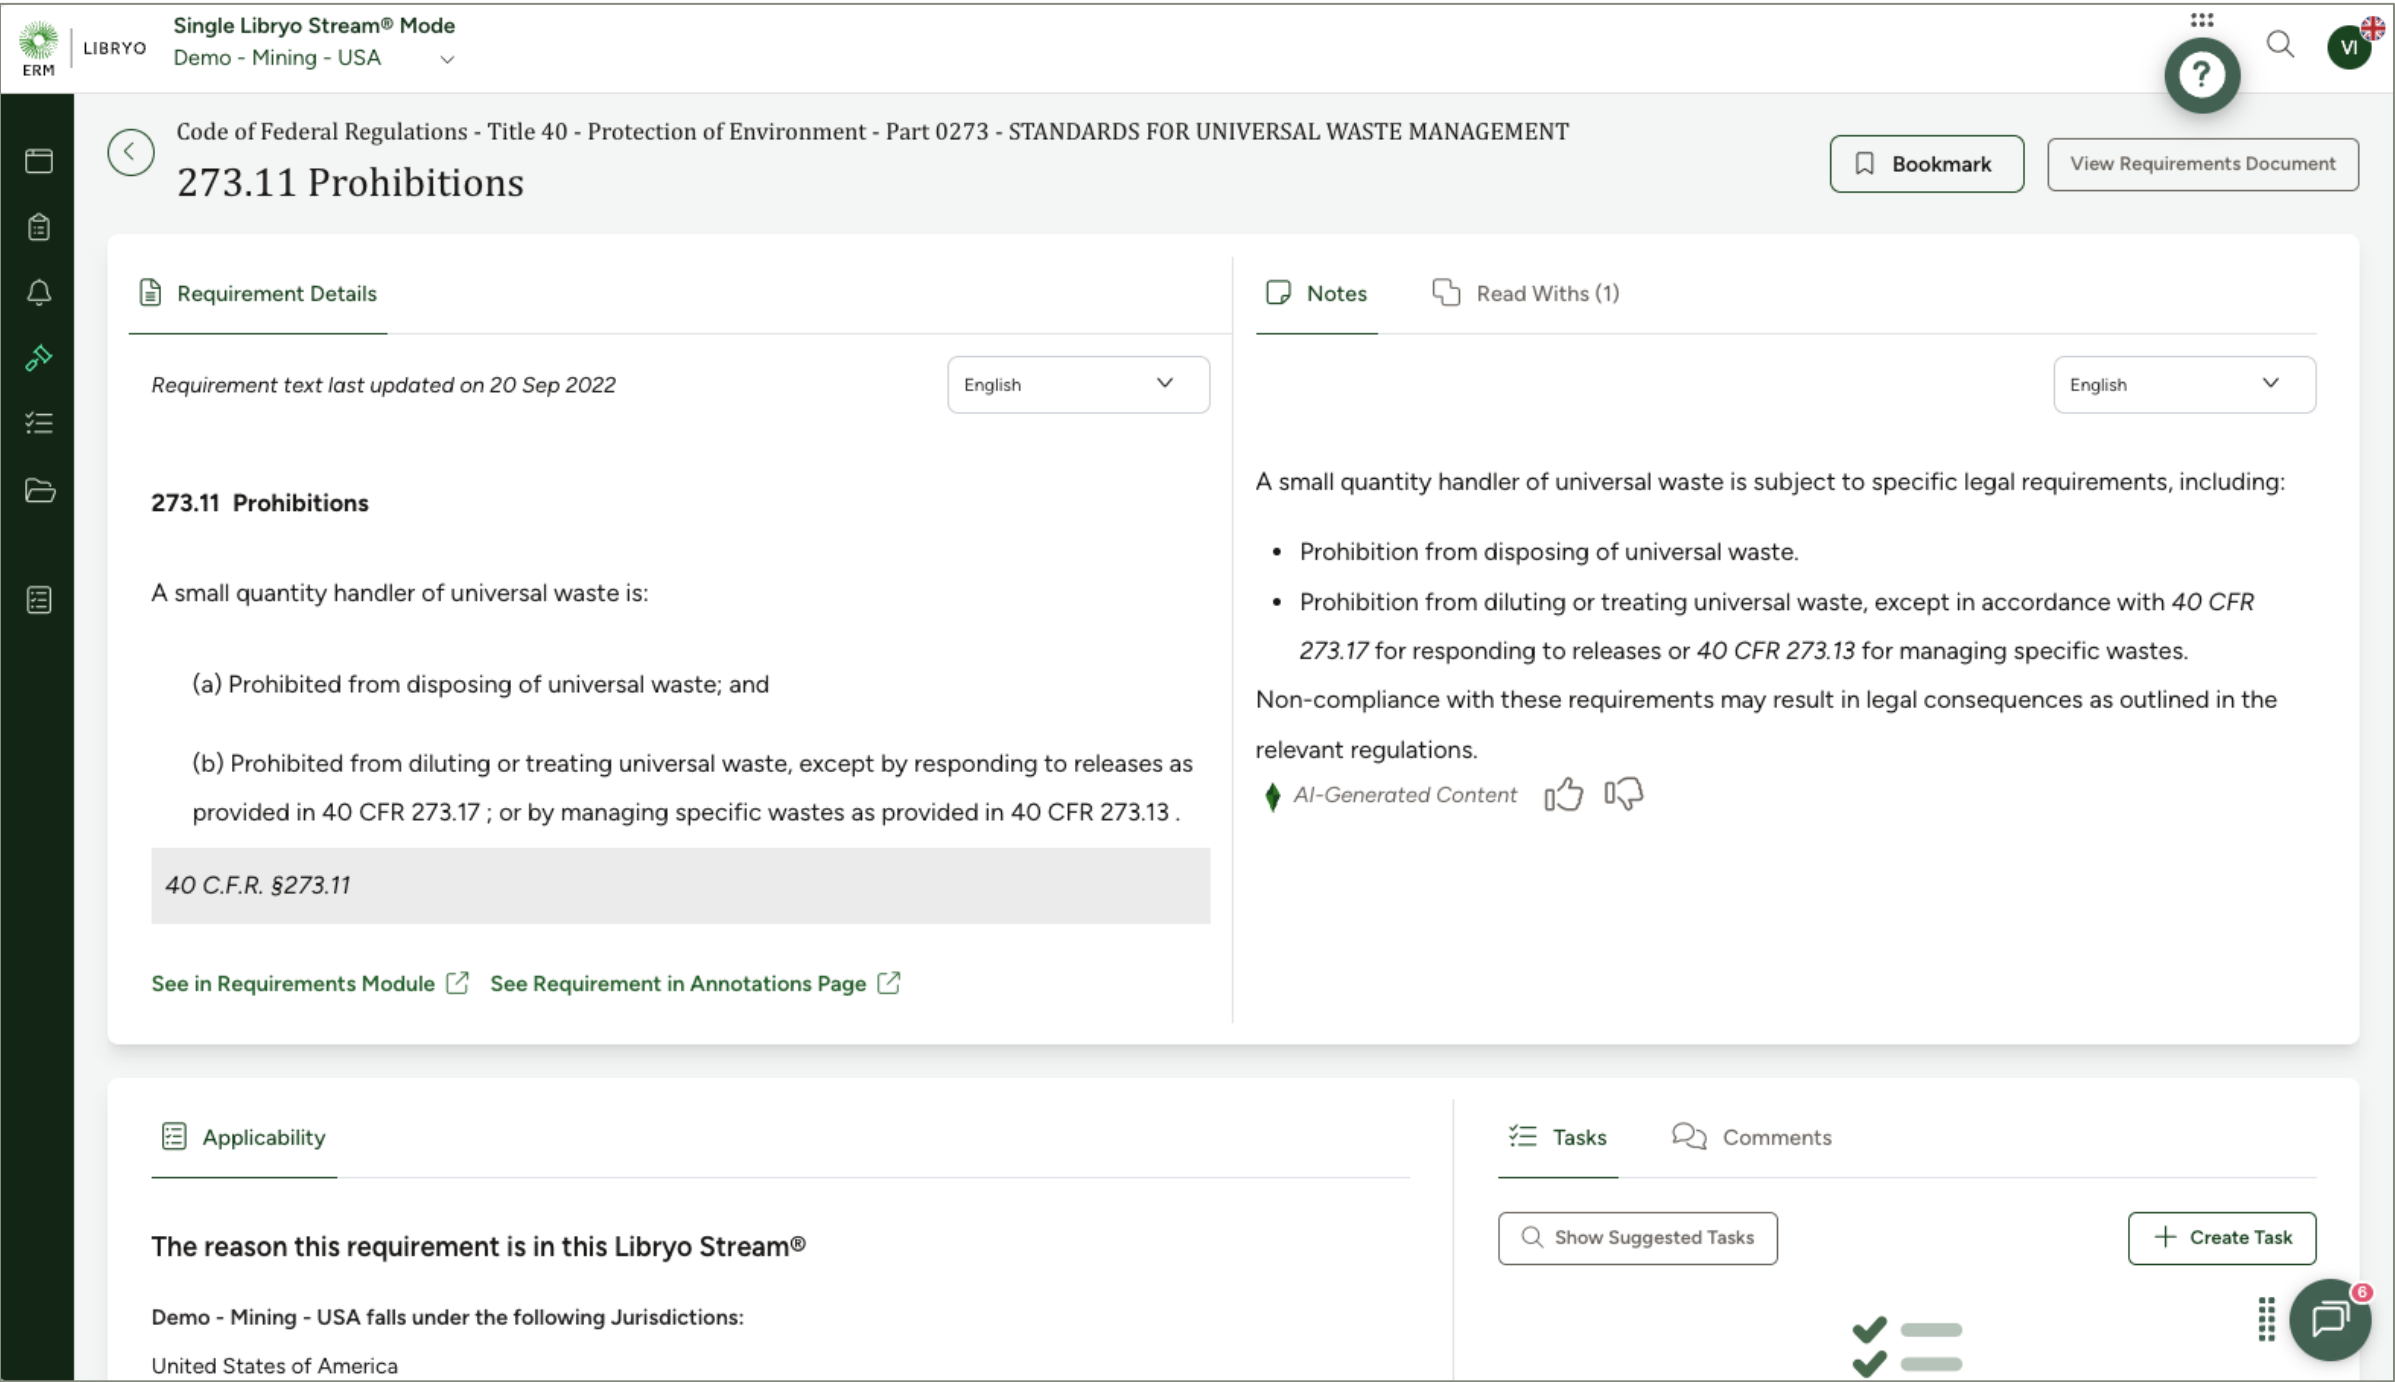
ERM | LIBRYO

Single Libryo Stream® Mode
Demo - Mining - USA

?

VI

Code of Federal Regulations - Title 40 - Protection of Environment - Part 0273 - STANDARDS FOR UNIVERSAL WASTE MANAGEMENT
273.11 Prohibitions

Bookmark
View Requirements Document

Requirement Details

Requirement text last updated on 20 Sep 2022

English

273.11 Prohibitions

A small quantity handler of universal waste is:

(a) Prohibited from disposing of universal waste; and

(b) Prohibited from diluting or treating universal waste, except by responding to releases as provided in 40 CFR 273.17 ; or by managing specific wastes as provided in 40 CFR 273.13 .

40 C.F.R. §273.11

See in Requirements Module
See Requirement in Annotations Page

Notes
Read Withs (1)

English

A small quantity handler of universal waste is subject to specific legal requirements, including:

• Prohibition from disposing of universal waste.
• Prohibition from diluting or treating universal waste, except in accordance with 40 CFR 273.17 for responding to releases or 40 CFR 273.13 for managing specific wastes.

Non-compliance with these requirements may result in legal consequences as outlined in the relevant regulations.

AI-Generated Content

Applicability

The reason this requirement is in this Libryo Stream®

Demo - Mining - USA falls under the following Jurisdictions:

United States of America

Tasks
Comments

Show Suggested Tasks
Create Task

6